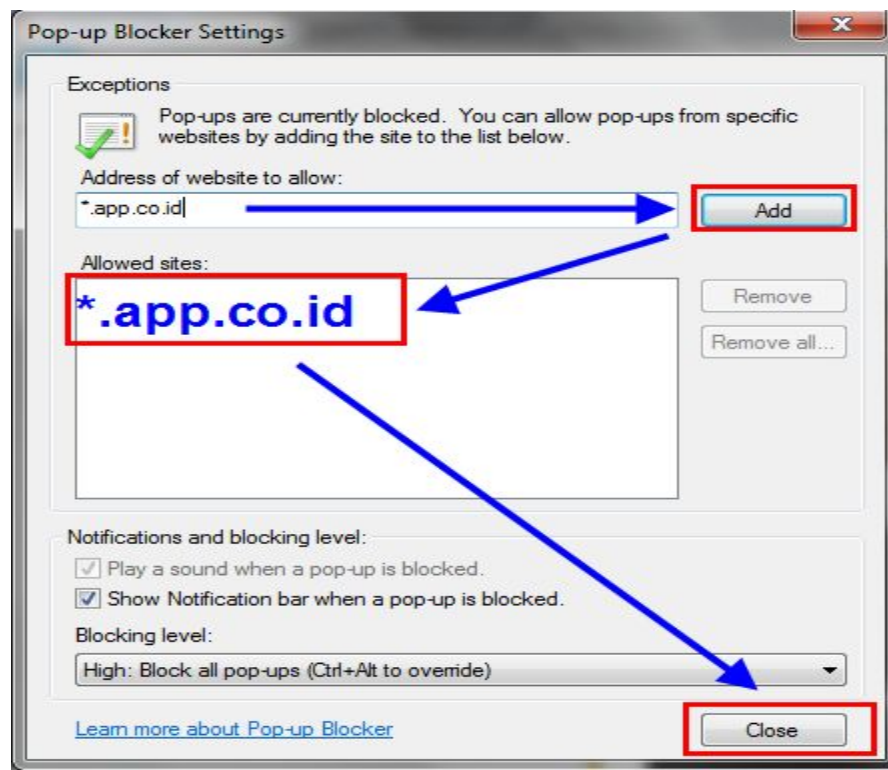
Pop-up Blocker Settings

Exceptions

Pop-ups are currently blocked. You can allow pop-ups from specific websites by adding the site to the list below.

Address of website to allow:

*.app.co.id

Add

Allowed sites:

*.app.co.id

Remove

Remove all...

Notifications and blocking level:

Play a sound when a pop-up is blocked.

Show Notification bar when a pop-up is blocked.

Blocking level:

High: Block all pop-ups (Ctrl+Alt to override)

Learn more about Pop-up Blocker

Close